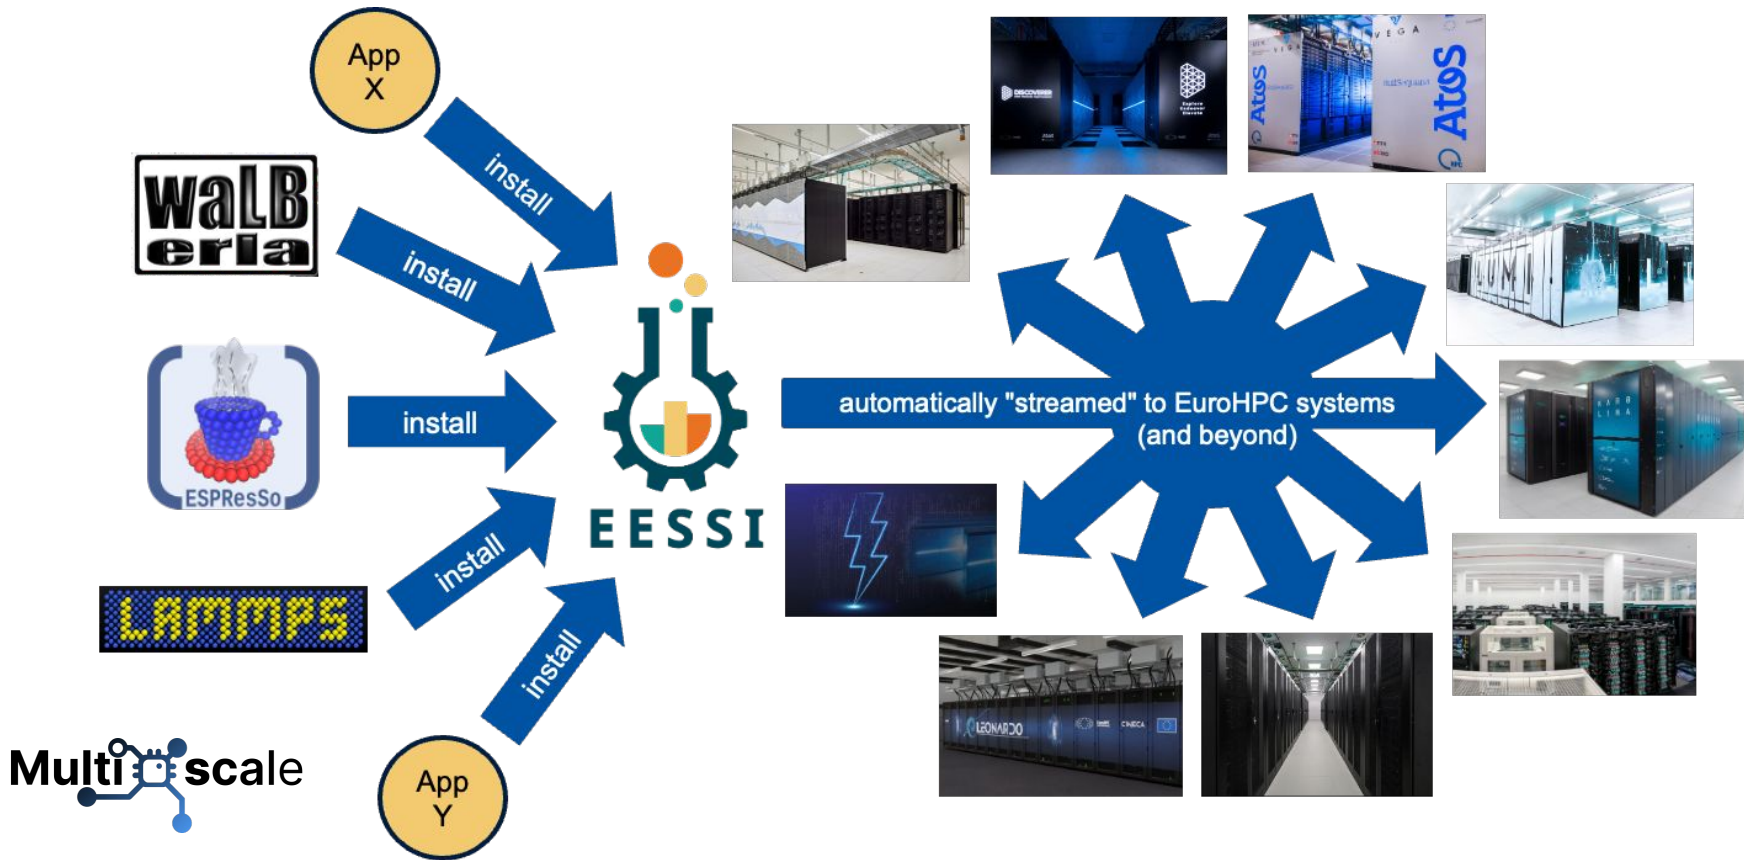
App X

install

waLBerla

install

install

ESPResSo

install

LAMMPS

install

Multiscale

App Y

EESSI

automatically "streamed" to EuroHPC systems (and beyond)

DISCOVERER

VEGA

Atos

Atos

LUMI

LEONARDO

CINECA